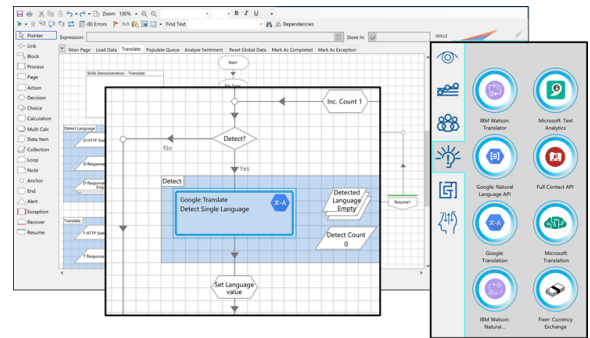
Zoom 100%
(8) Errors
Find Text
Dependencies
Pointer
Link
Block
Process
Page
Action
Decision
Choice
Calculation
Multi Calc
Data Item
Collection
Loop
Note
Anchor
End
Alert
Exception
Recover
Resume
Expression:
Store In:
Main Page
Load Data
Translate
Populate Queue
Analyse Sentiment
Reset Global Data
Mark As Completed
Mark As Exception
Start
Skills Demonstration - Translate
Detect Language
Translate
Resume?
Inc. Count 1
Detect?
No
Yes
Detect
Google: Translate
Detect Single Language
Detected Language Empty
Detect Count
0
Set Language value
IBM Watson: Translator
Microsoft: Text Analytics
Google: Natural Language API
Full Contact API
Google: Translation
Microsoft: Translation
IBM Watson: Natural...
Fixer: Currency Exchange